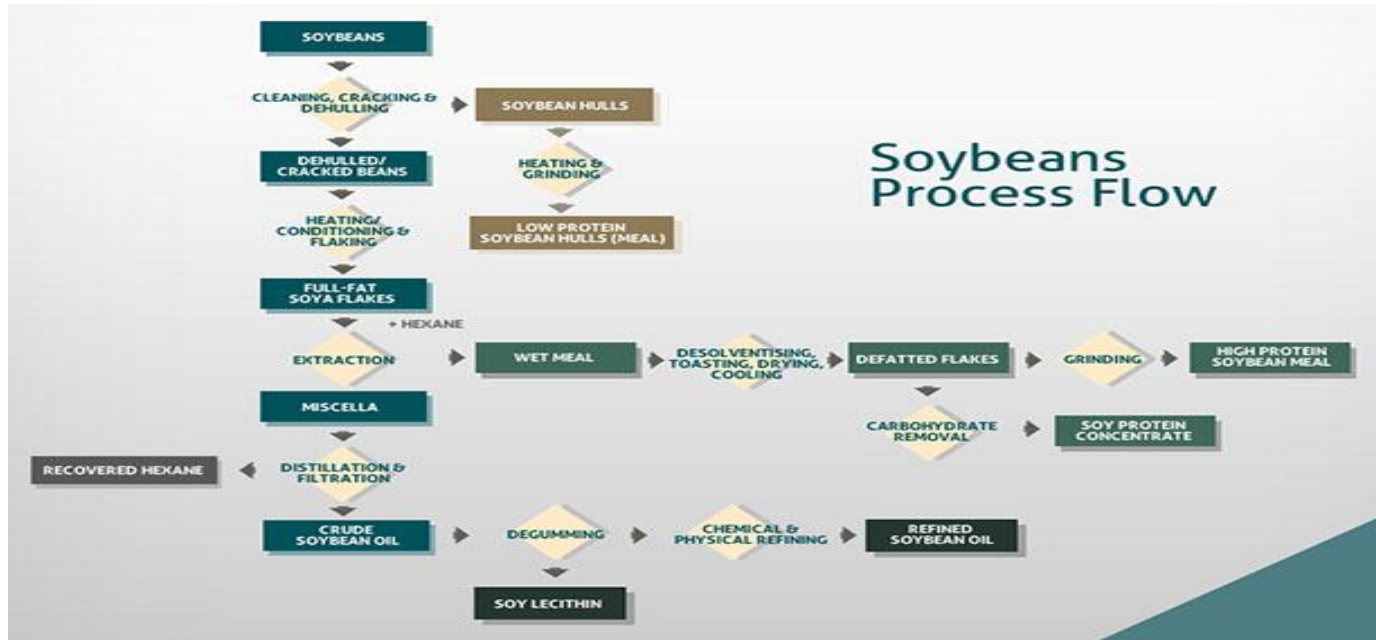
Soybeans Process Flow

SOYBEANS

CLEANING, CRACKING & DEHULLING

SOYBEAN HULLS

HEATING & GRINDING

LOW PROTEIN SOYBEAN HULLS (MEAL)

DEHULLED/ CRACKED BEANS

HEATING/ CONDITIONING & FLAKING

FULL-FAT SOYA FLAKES

+ HEXANE

EXTRACTION

WET MEAL

DESOLVENTISING, TOASTING, DRYING, COOLING

DEFATTED FLAKES

GRINDING

HIGH PROTEIN SOYBEAN MEAL

CARBOHYDRATE REMOVAL

SOY PROTEIN CONCENTRATE

MISCELLA

DISTILLATION & FILTRATION

RECOVERED HEXANE

CRUDE SOYBEAN OIL

DEGUMMING

CHEMICAL & PHYSICAL REFINING

REFINED SOYBEAN OIL

SOY LECITHIN